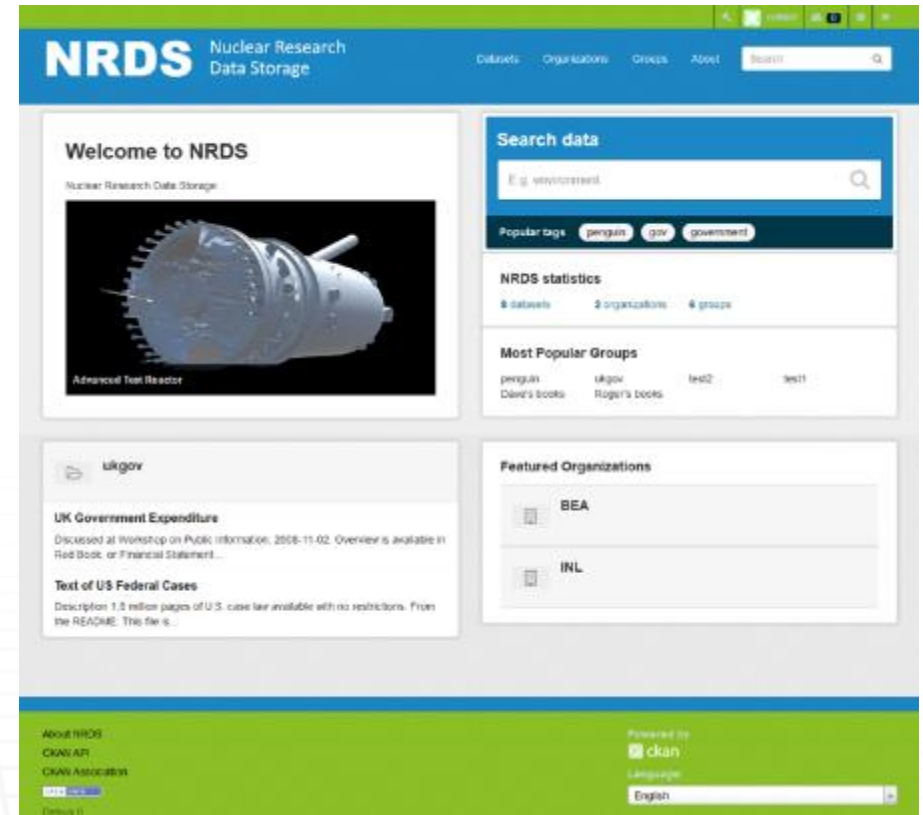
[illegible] 0

NRDS Nuclear Research Data Storage

Datasets Organizations Groups About Search

Welcome to NRDS

Nuclear Research Data Storage

Advanced Test Reactor

Search data

E.g. environment

Popular tags penguin gov government

NRDS statistics

8 datasets 3 organizations 6 groups

Most Popular Groups

penguin ukgov test2 test1
Dave's books Roger's books

ukgov

UK Government Expenditure

Discussed at Workshop on Public Information, 2008-11-02. Overview is available in Red Book, or Financial Statement...

Text of US Federal Cases

Description 1.8 million pages of U.S. case law available with no restrictions. From the README: This file is...

Featured Organizations

BEA

INL

About NRDS
CKAN API
CKAN Association
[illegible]
Default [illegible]

Powered by
ckan
Language
English